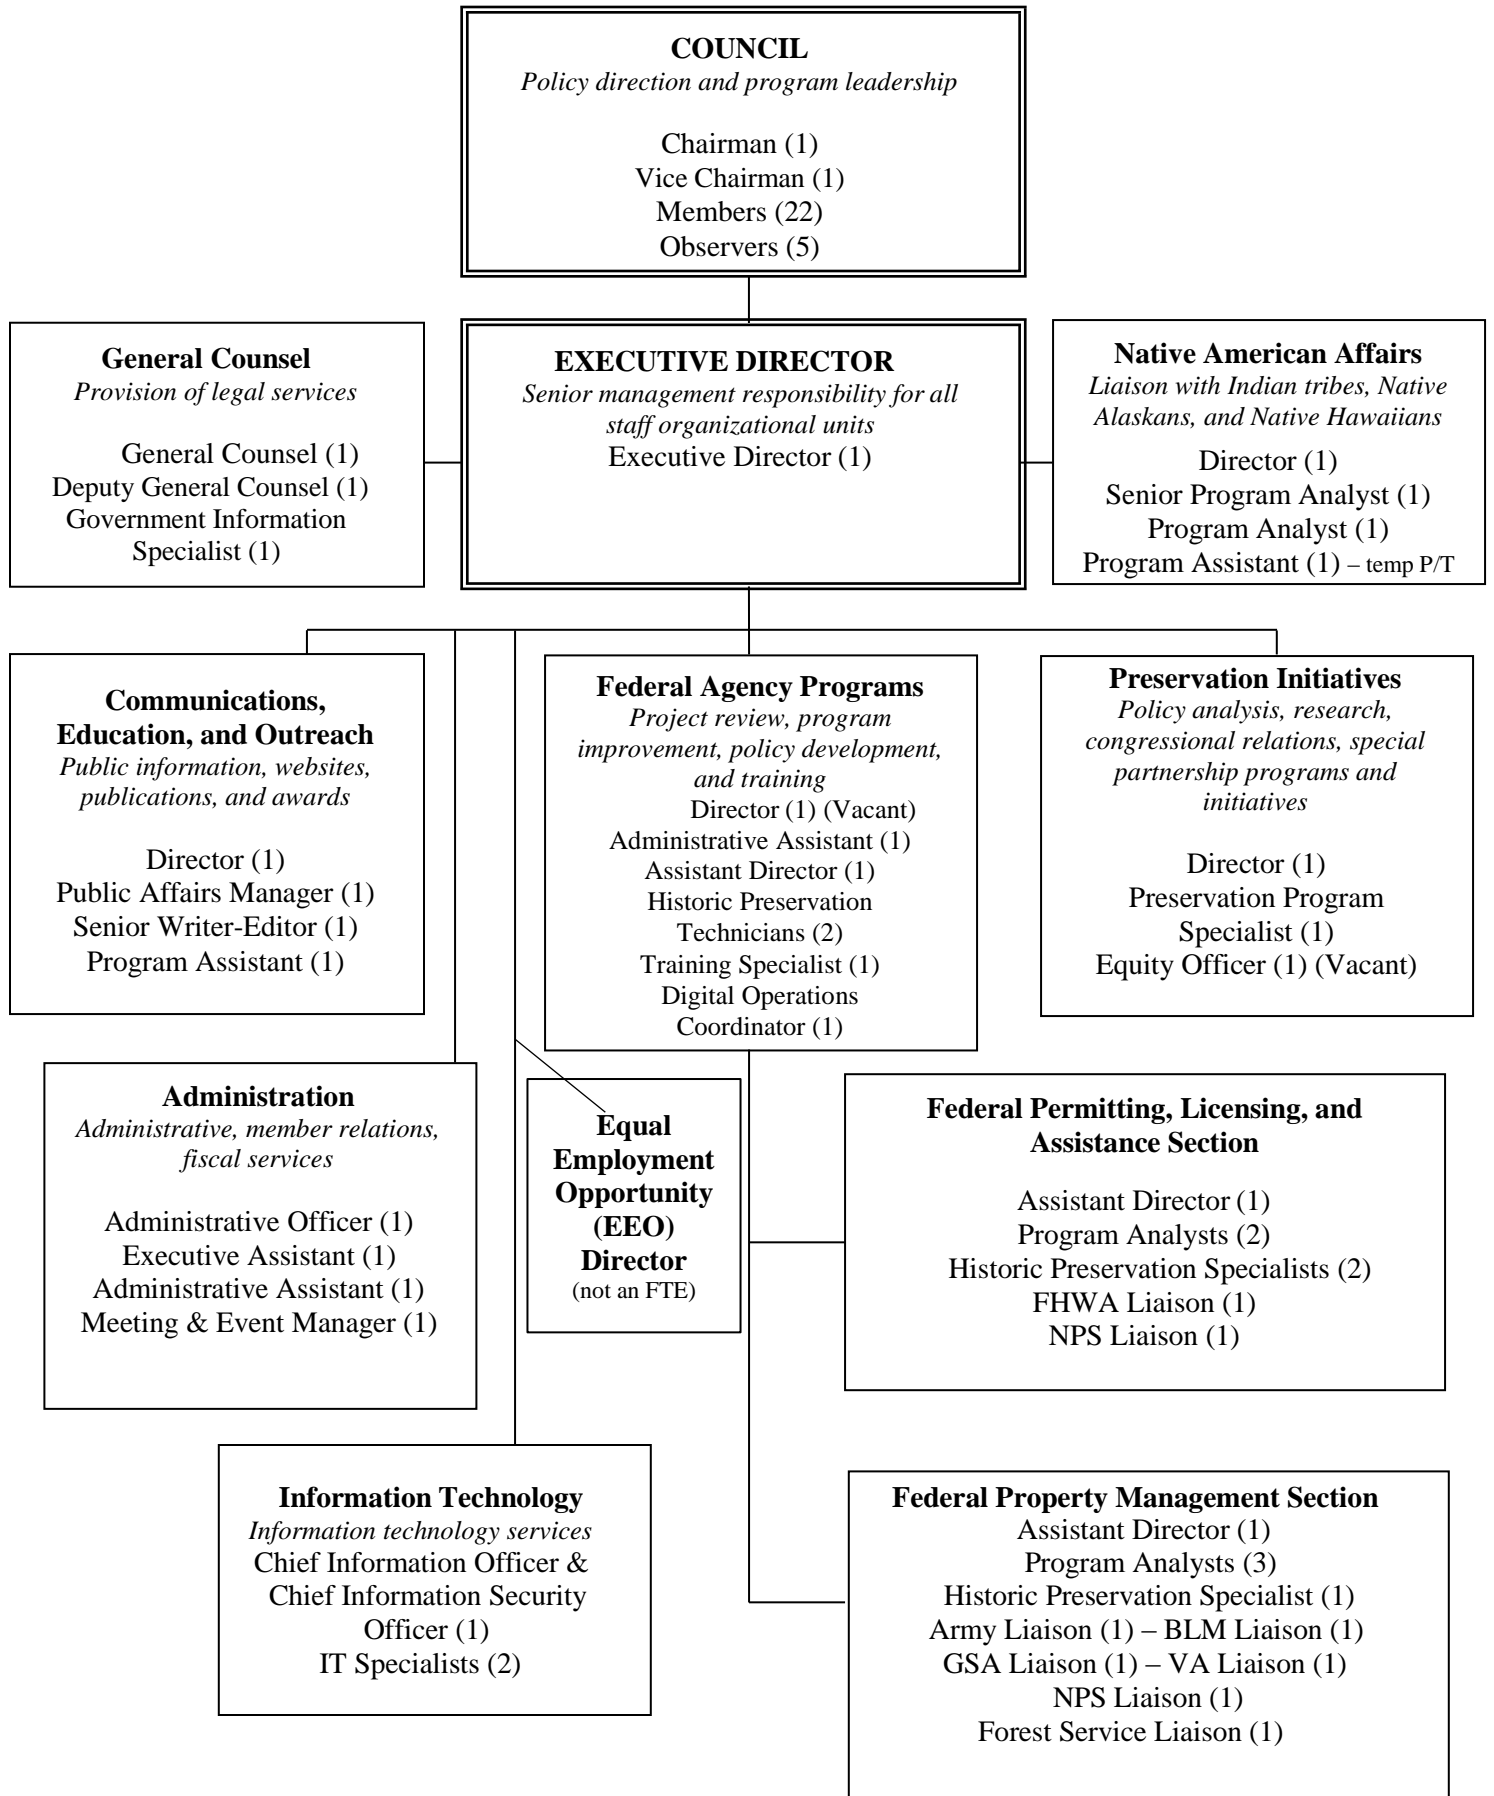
**COUNCIL**
*Policy direction and program leadership*

Chairman (1)
Vice Chairman (1)
Members (22)
Observers (5)

**General Counsel**
*Provision of legal services*

General Counsel (1)
Deputy General Counsel (1)
Government Information Specialist (1)

**EXECUTIVE DIRECTOR**
*Senior management responsibility for all staff organizational units*
Executive Director (1)

**Native American Affairs**
*Liaison with Indian tribes, Native Alaskans, and Native Hawaiians*

Director (1)
Senior Program Analyst (1)
Program Analyst (1)
Program Assistant (1) – temp P/T

**Communications, Education, and Outreach**
*Public information, websites, publications, and awards*

Director (1)
Public Affairs Manager (1)
Senior Writer-Editor (1)
Program Assistant (1)

**Federal Agency Programs**
*Project review, program improvement, policy development, and training*
Director (1) (Vacant)
Administrative Assistant (1)
Assistant Director (1)
Historic Preservation Technicians (2)
Training Specialist (1)
Digital Operations Coordinator (1)

**Preservation Initiatives**
*Policy analysis, research, congressional relations, special partnership programs and initiatives*

Director (1)
Preservation Program Specialist (1)
Equity Officer (1) (Vacant)

**Administration**
*Administrative, member relations, fiscal services*

Administrative Officer (1)
Executive Assistant (1)
Administrative Assistant (1)
Meeting & Event Manager (1)

**Equal Employment Opportunity (EEO) Director**
(not an FTE)

**Federal Permitting, Licensing, and Assistance Section**

Assistant Director (1)
Program Analysts (2)
Historic Preservation Specialists (2)
FHWA Liaison (1)
NPS Liaison (1)

**Information Technology**
*Information technology services*
Chief Information Officer & Chief Information Security Officer (1)
IT Specialists (2)

**Federal Property Management Section**
Assistant Director (1)
Program Analysts (3)
Historic Preservation Specialist (1)
Army Liaison (1) – BLM Liaison (1)
GSA Liaison (1) – VA Liaison (1)
NPS Liaison (1)
Forest Service Liaison (1)